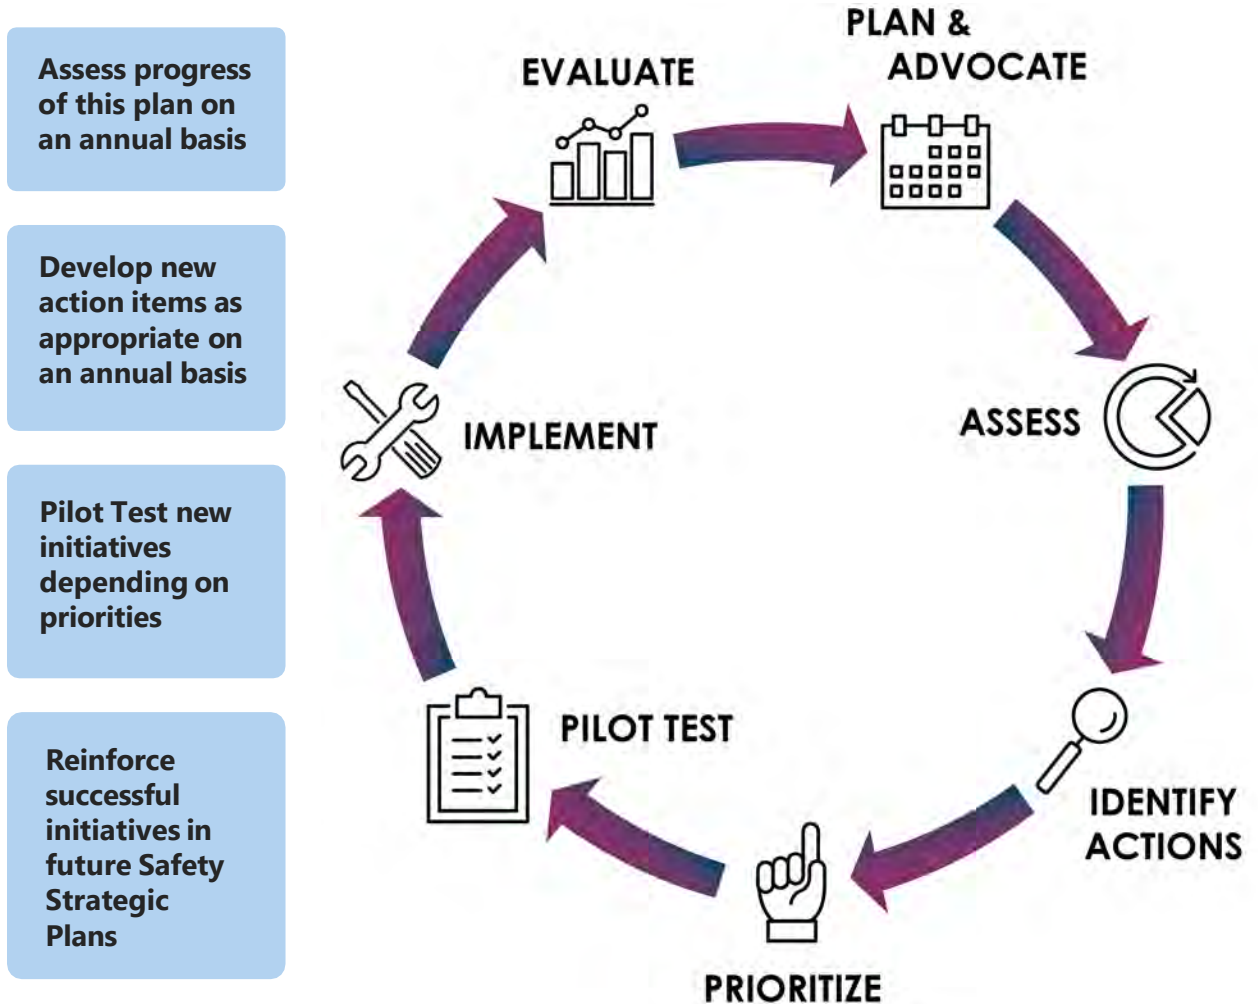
Assess progress of this plan on an annual basis

Develop new action items as appropriate on an annual basis

Pilot Test new initiatives depending on priorities

Reinforce successful initiatives in future Safety Strategic Plans

EVALUATE

PLAN & ADVOCATE

ASSESS

IDENTIFY ACTIONS

PRIORITIZE

PILOT TEST

IMPLEMENT